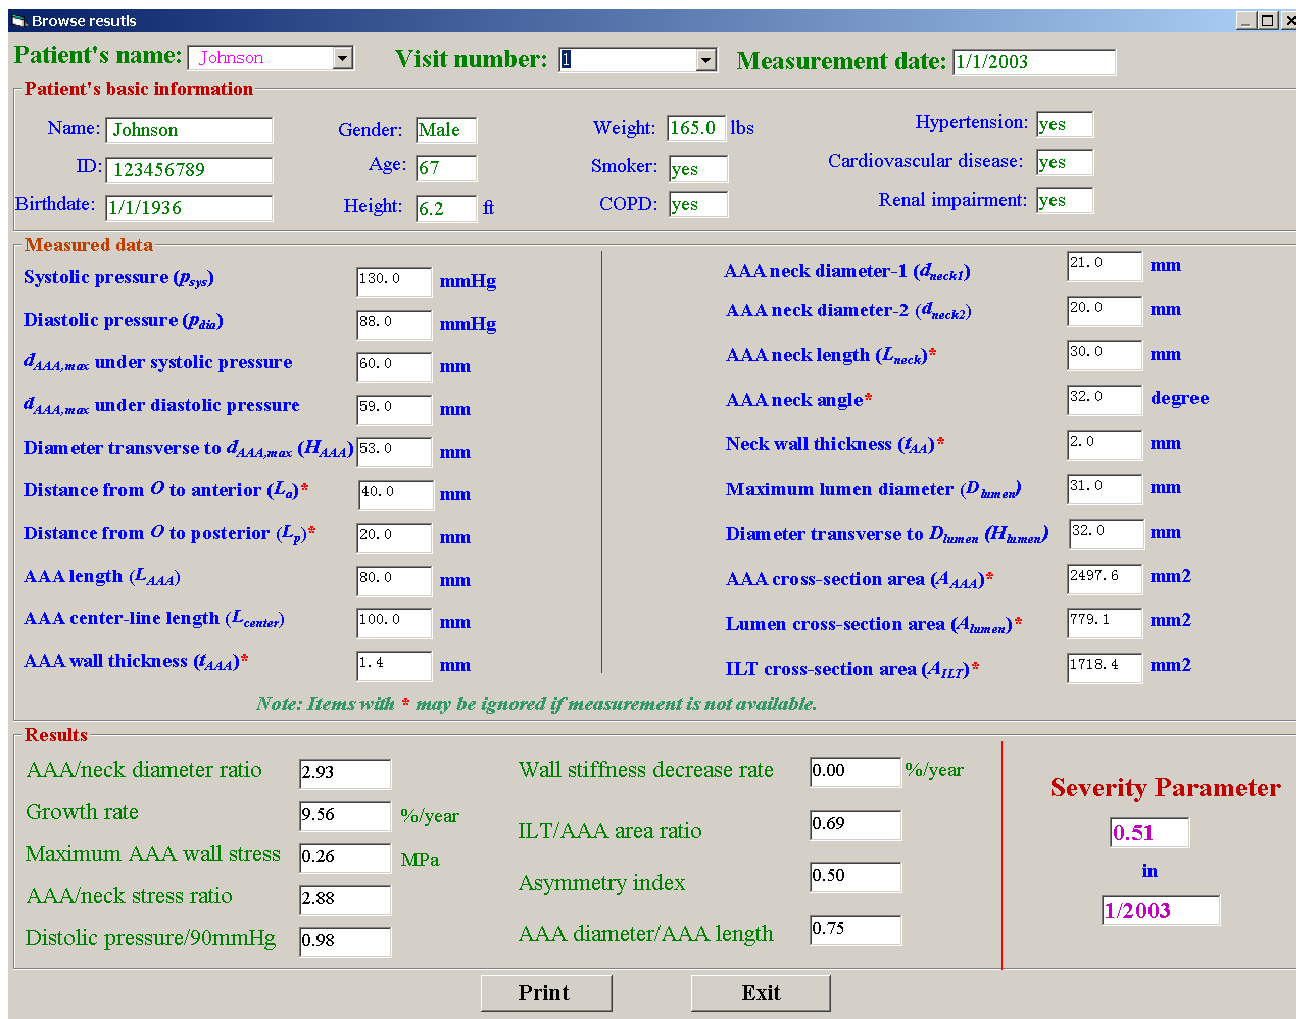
Browse resutls

Patient's name: Johnson Visit number: 1 Measurement date: 1/1/2003

Patient's basic information

Name: Johnson
ID: 123456789
Birthdate: 1/1/1936
Gender: Male
Age: 67
Height: 6.2 ft
Weight: 165.0 lbs
Smoker: yes
COPD: yes
Hypertension: yes
Cardiovascular disease: yes
Renal impairment: yes

Measured data

Systolic pressure ($p_{sys}$) 130.0 mmHg
Diastolic pressure ($p_{dia}$) 88.0 mmHg
$d_{AAA,max}$ under systolic pressure 60.0 mm
$d_{AAA,max}$ under diastolic pressure 59.0 mm
Diameter transverse to $d_{AAA,max}$ ($H_{AAA}$) 53.0 mm
Distance from $O$ to anterior ($L_a$)* 40.0 mm
Distance from $O$ to posterior ($L_p$)* 20.0 mm
AAA length ($L_{AAA}$) 80.0 mm
AAA center-line length ($L_{center}$) 100.0 mm
AAA wall thickness ($t_{AAA}$)* 1.4 mm

AAA neck diameter-1 ($d_{neck1}$) 21.0 mm
AAA neck diameter-2 ($d_{neck2}$) 20.0 mm
AAA neck length ($L_{neck}$)* 30.0 mm
AAA neck angle* 32.0 degree
Neck wall thickness ($t_{AA}$)* 2.0 mm
Maximum lumen diameter ($D_{lumen}$) 31.0 mm
Diameter transverse to $D_{lumen}$ ($H_{lumen}$) 32.0 mm
AAA cross-section area ($A_{AAA}$)* 2497.6 mm2
Lumen cross-section area ($A_{lumen}$)* 779.1 mm2
ILT cross-section area ($A_{ILT}$)* 1718.4 mm2

Note: Items with * may be ignored if measurement is not available.

Results

AAA/neck diameter ratio 2.93
Growth rate 9.56 %/year
Maximum AAA wall stress 0.26 MPa
AAA/neck stress ratio 2.88
Distolic pressure/90mmHg 0.98
Wall stiffness decrease rate 0.00 %/year
ILT/AAA area ratio 0.69
Asymmetry index 0.50
AAA diameter/AAA length 0.75

Severity Parameter
0.51
in
1/2003

Print Exit